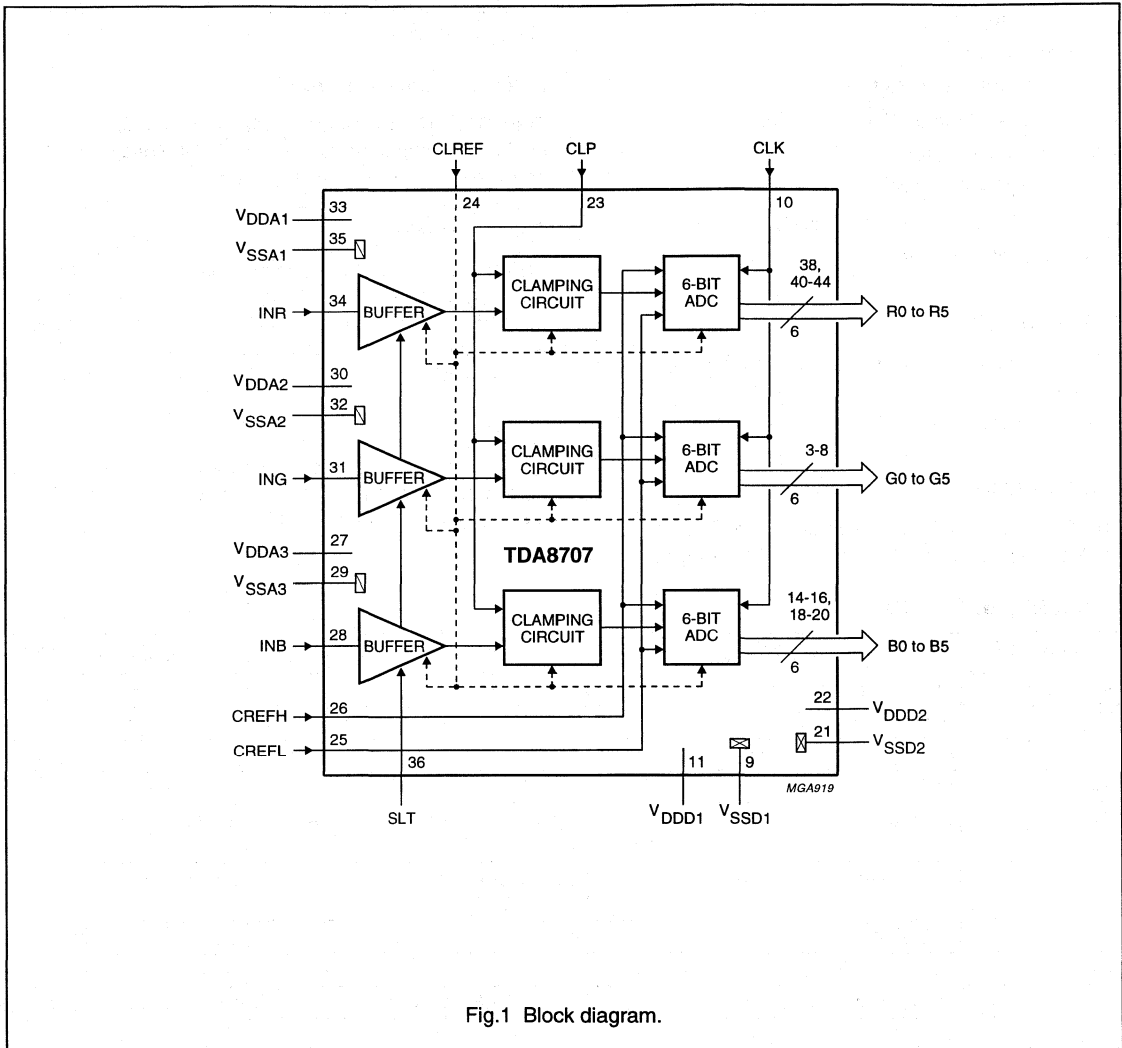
CLREF
CLP
CLK

$V_{DDA1}$ 33
$V_{SSA1}$ 35
INR 34
BUFFER
24
23
10
CLAMPING CIRCUIT
6-BIT ADC
38, 40-44
6
R0 to R5

$V_{DDA2}$ 30
$V_{SSA2}$ 32
ING 31
BUFFER
CLAMPING CIRCUIT
6-BIT ADC
3-8
6
G0 to G5

TDA8707

$V_{DDA3}$ 27
$V_{SSA3}$ 29
INB 28
BUFFER
CLAMPING CIRCUIT
6-BIT ADC
14-16, 18-20
6
B0 to B5

22 $V_{DDD2}$
21 $V_{SSD2}$
CREFH 26
CREFL 25
36
11
9
MGA919
SLT
$V_{DDD1}$
$V_{SSD1}$

Fig.1 Block diagram.